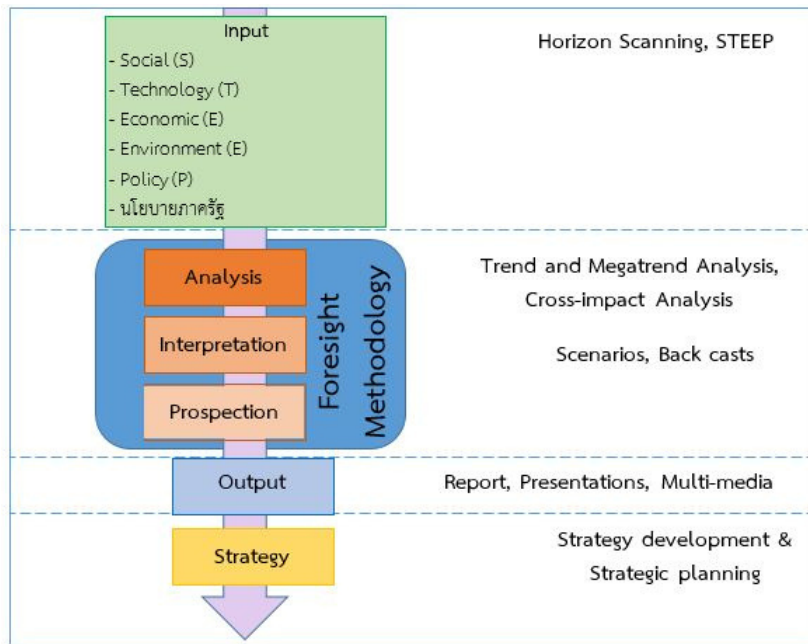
Input
- Social (S)
- Technology (T)
- Economic (E)
- Environment (E)
- Policy (P)
- นโยบายภาครัฐ

Horizon Scanning, STEEP

Analysis

Interpretation

Prospection

Foresight Methodology

Trend and Megatrend Analysis, Cross-impact Analysis

Scenarios, Back casts

Output

Report, Presentations, Multi-media

Strategy

Strategy development & Strategic planning